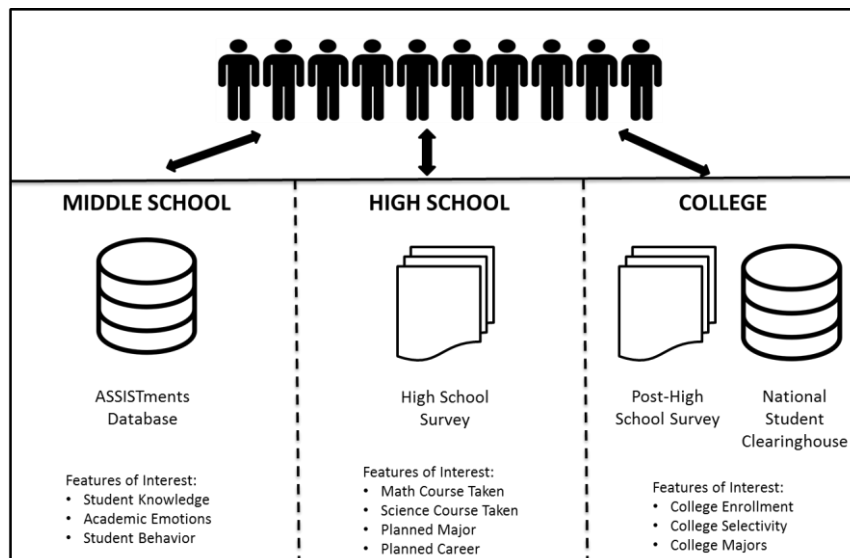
MIDDLE SCHOOL

ASSISTments Database

Features of Interest:
- Student Knowledge
- Academic Emotions
- Student Behavior

HIGH SCHOOL

High School Survey

Features of Interest:
- Math Course Taken
- Science Course Taken
- Planned Major
- Planned Career

COLLEGE

Post-High School Survey

National Student Clearinghouse

Features of Interest:
- College Enrollment
- College Selectivity
- College Majors